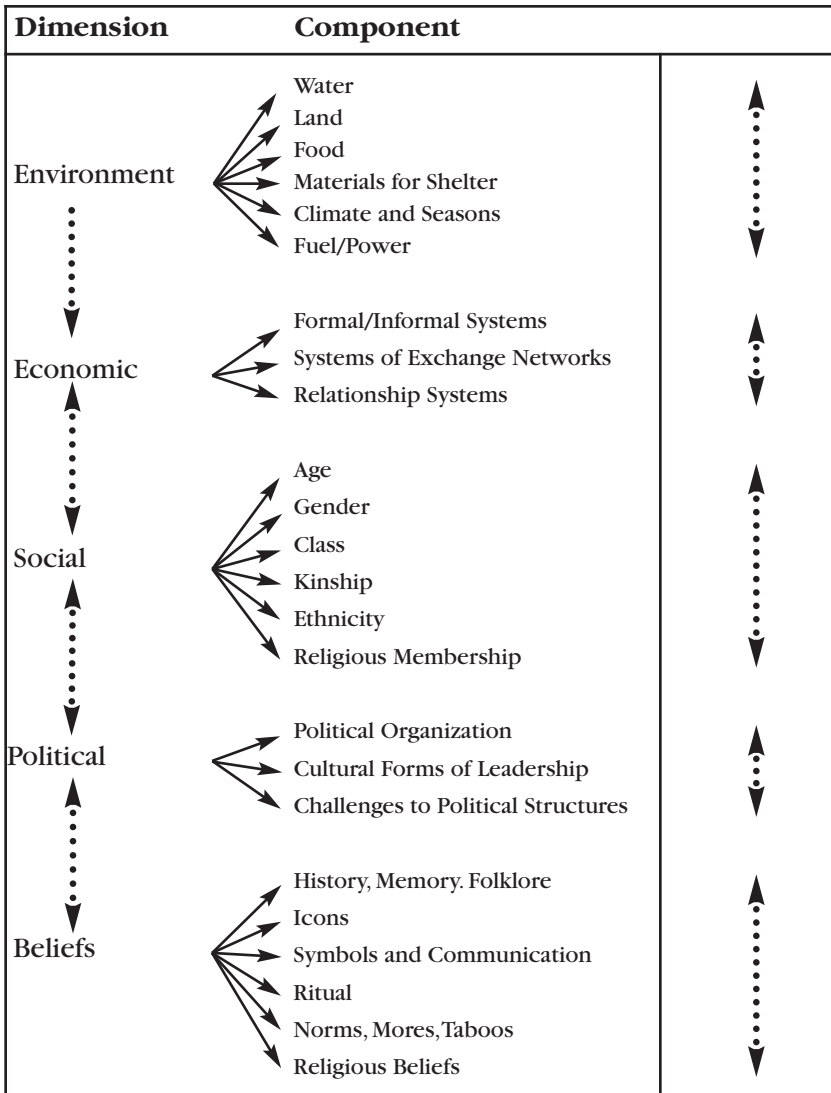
| Dimension | Component |
|---|---|
| Environment | Water<br>Land<br>Food<br>Materials for Shelter<br>Climate and Seasons<br>Fuel/Power |
| Economic | Formal/Informal Systems<br>Systems of Exchange Networks<br>Relationship Systems |
| Social | Age<br>Gender<br>Class<br>Kinship<br>Ethnicity<br>Religious Membership |
| Political | Political Organization<br>Cultural Forms of Leadership<br>Challenges to Political Structures |
| Beliefs | History, Memory. Folklore<br>Icons<br>Symbols and Communication<br>Ritual<br>Norms, Mores, Taboos<br>Religious Beliefs |